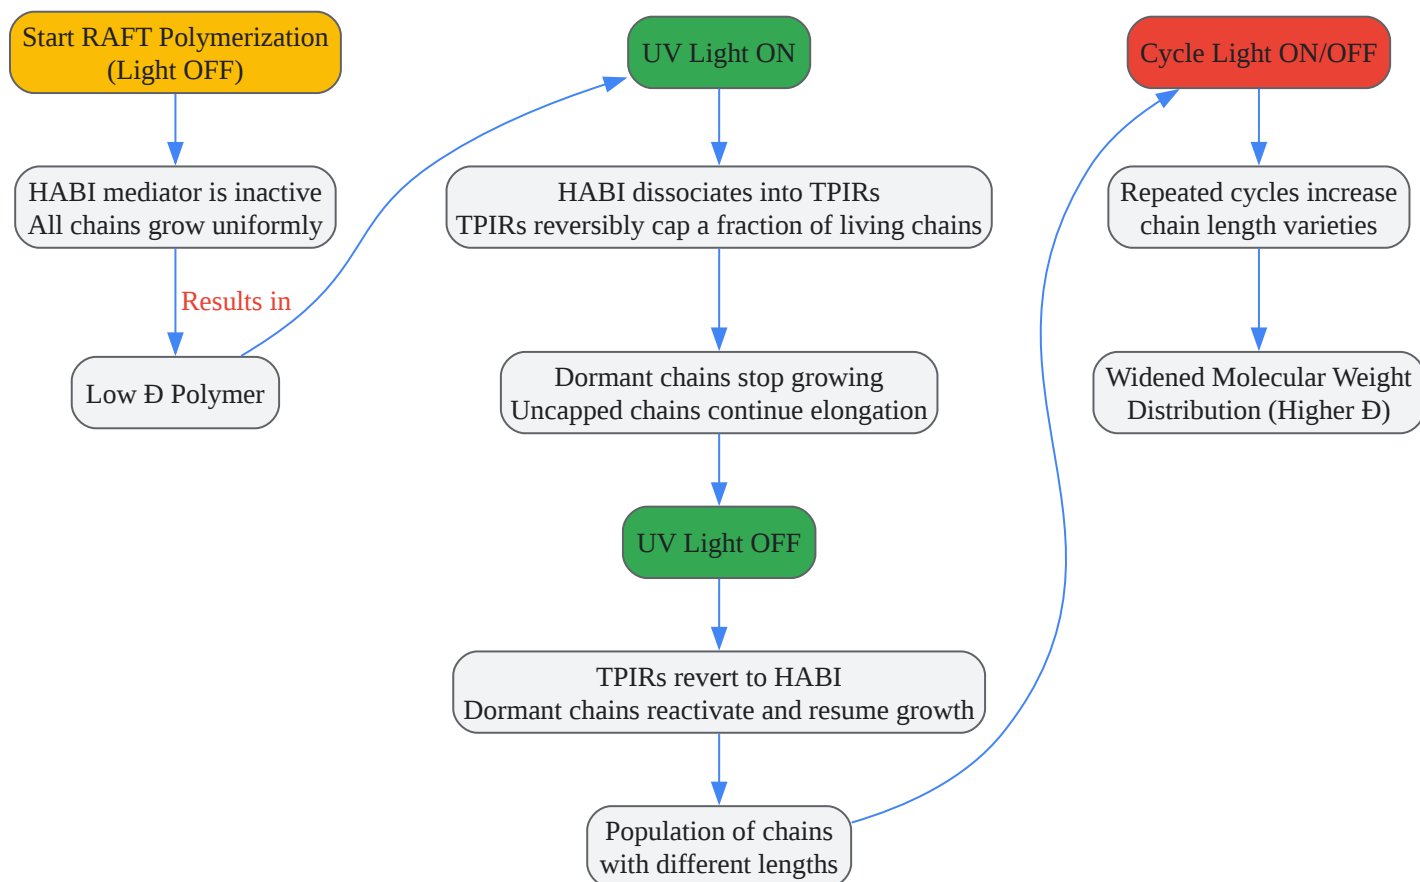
Start RAFT Polymerization
(Light OFF)

HABI mediator is inactive
All chains grow uniformly

Results in

Low Đ Polymer

UV Light ON

HABI dissociates into TPIRs
TPIRs reversibly cap a fraction of living chains

Dormant chains stop growing
Uncapped chains continue elongation

UV Light OFF

TPIRs revert to HABI
Dormant chains reactivate and resume growth

Population of chains
with different lengths

Cycle Light ON/OFF

Repeated cycles increase
chain length varieties

Widened Molecular Weight
Distribution (Higher Đ)